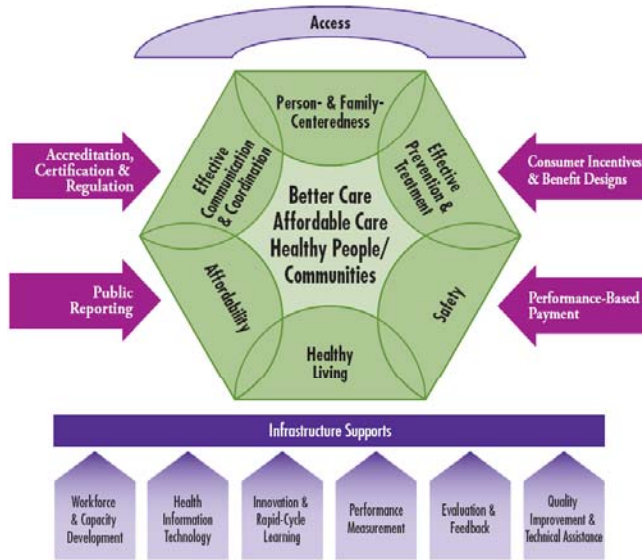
Access

Accreditation, Certification & Regulation

Public Reporting

Person- & Family-Centeredness

Effective Communication & Coordination

Effective Prevention & Treatment

Better Care
Affordable Care
Healthy People/ Communities

Affordability

Safety

Healthy Living

Consumer Incentives & Benefit Designs

Performance-Based Payment

Infrastructure Supports

Workforce & Capacity Development

Health Information Technology

Innovation & Rapid-Cycle Learning

Performance Measurement

Evaluation & Feedback

Quality Improvement & Technical Assistance